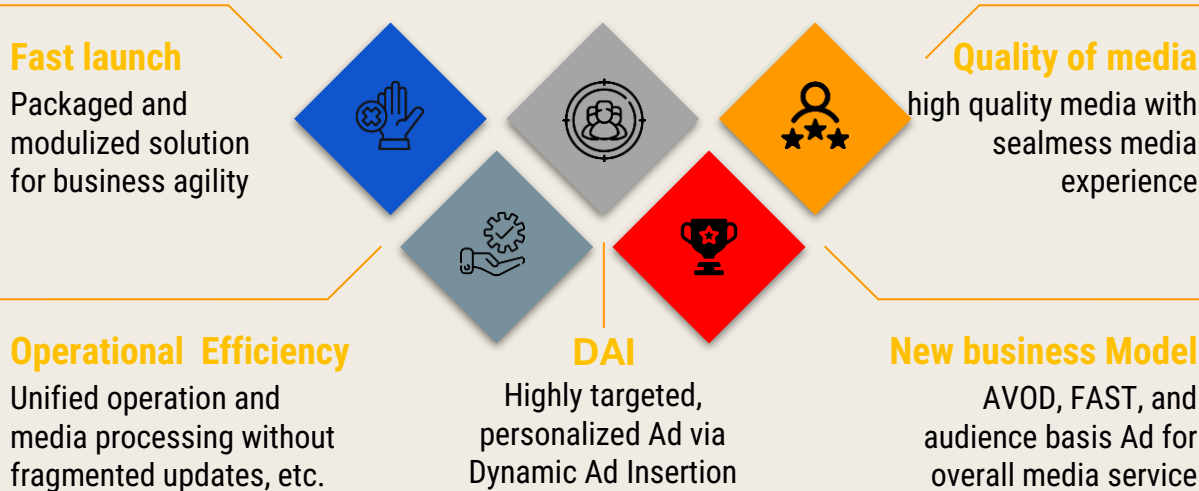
Fast launch
Packaged and modulized solution for business agility

Quality of media
high quality media with sealmess media experience

Operational  Efficiency
Unified operation and media processing without fragmented updates, etc.

DAI
Highly targeted, personalized Ad via Dynamic Ad Insertion

New business Model
AVOD, FAST, and audience basis Ad for overall media service